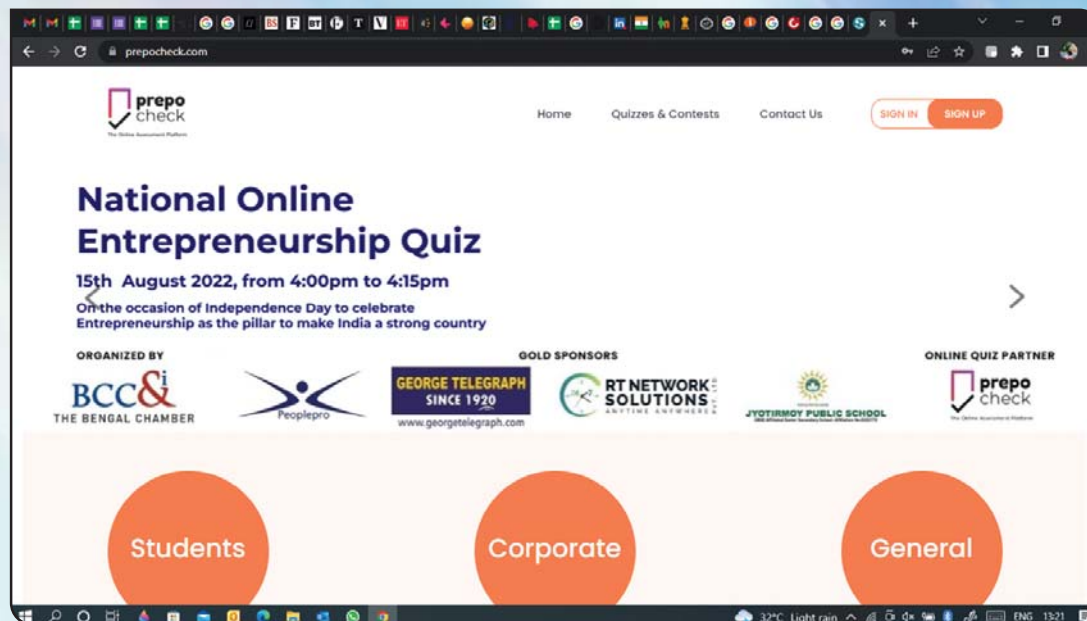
prepocheck.com

prepo check
The Online Assessment Platform

Home Quizzes & Contests Contact Us SIGN IN SIGN UP

National Online Entrepreneurship Quiz

15th August 2022, from 4:00pm to 4:15pm

On the occasion of Independence Day to celebrate Entrepreneurship as the pillar to make India a strong country

ORGANIZED BY

BCC&I
THE BENGAL CHAMBER

Peoplepro

GOLD SPONSORS

GEORGE TELEGRAPH SINCE 1920
www.georgetelegraph.com

RT NETWORK SOLUTIONS
ANYTIME ANYWHERE

JYOTIRMOY PUBLIC SCHOOL

ONLINE QUIZ PARTNER

prepo check
The Online Assessment Platform

Students

Corporate

General

32°C Light rain ENG 13:21